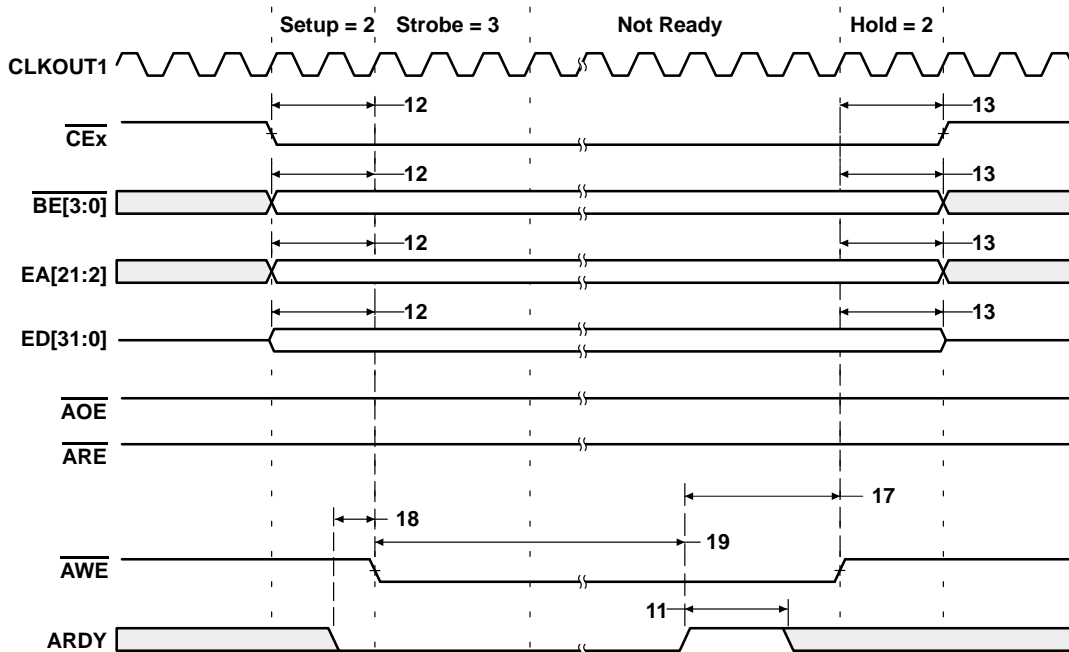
Setup = 2 Strobe = 3 Not Ready Hold = 2

CLKOUT1

$\overline{CEx}$ 12 13

$\overline{BE[3:0]}$ 12 13

EA[21:2] 12 13

ED[31:0] 12 13

$\overline{AOE}$

$\overline{ARE}$

17

18

19

$\overline{AWE}$

11

ARDY